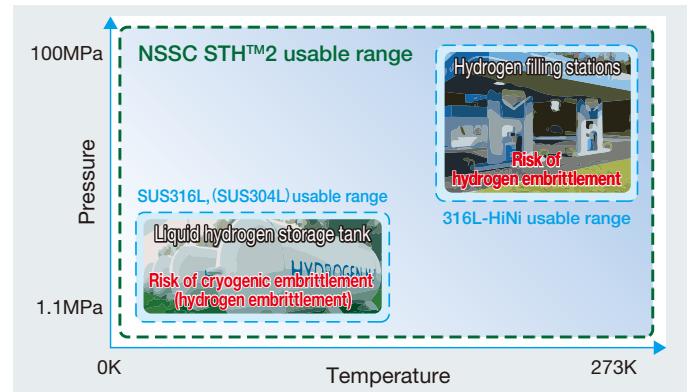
100MPa

NSSC STH™2 usable range

Hydrogen filling stations

Risk of hydrogen embrittlement

316L-HiNi usable range

Pressure

SUS316L, (SUS304L) usable range

Liquid hydrogen storage tank

HYDROGEN

Risk of cryogenic embrittlement (hydrogen embrittlement)

1.1MPa

0K

Temperature

273K